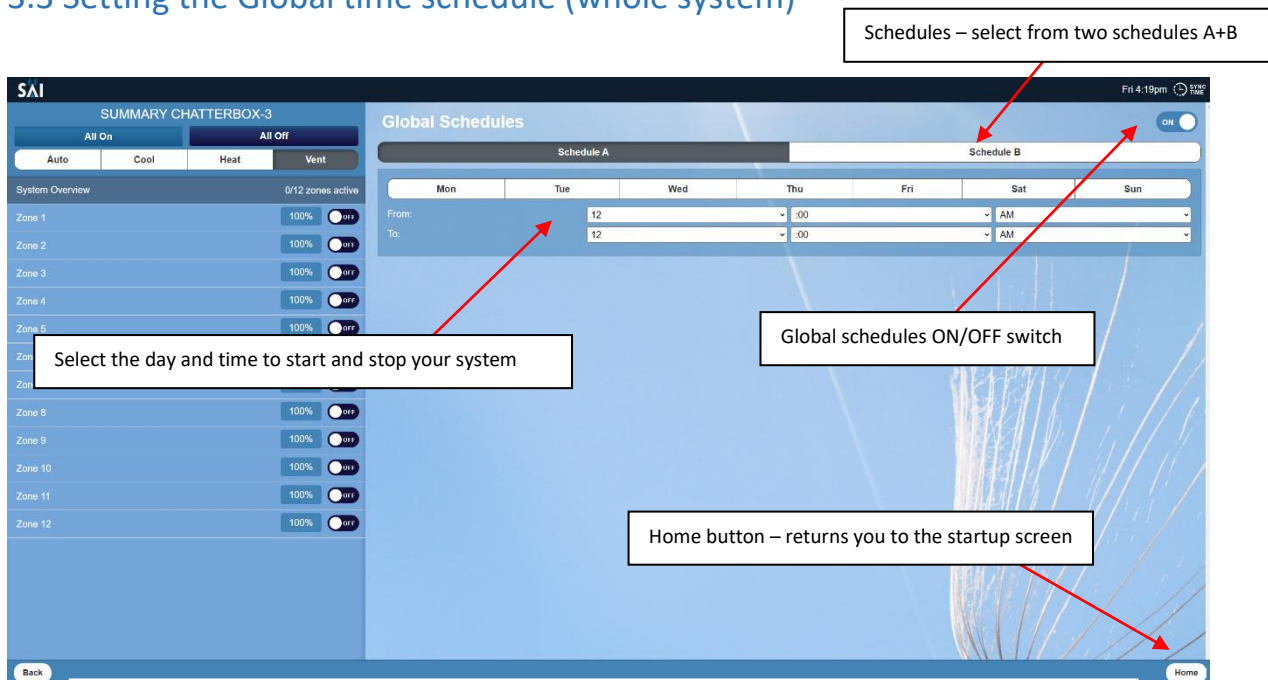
3.3 Setting the Global time schedule (whole system)

Schedules – select from two schedules A+B

SAI

Fri 4:19pm SYNC TIME

SUMMARY CHATTERBOX-3

All On

All Off

Auto

Cool

Heat

Vent

System Overview

0/12 zones active

Zone 1 100% OFF

Zone 2 100% OFF

Zone 3 100% OFF

Zone 4 100% OFF

Zone 5 100% OFF

Zon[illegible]

Zon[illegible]

Zone 8 100% OFF

Zone 9 100% OFF

Zone 10 100% OFF

Zone 11 100% OFF

Zone 12 100% OFF

Global Schedules

ON

Schedule A

Schedule B

| Mon | Tue | Wed | Thu | Fri | Sat | Sun |
|---|---|---|---|---|---|---|

From: 12 :00 AM

To: 12 :00 AM

Select the day and time to start and stop your system

Global schedules ON/OFF switch

Home button – returns you to the startup screen

Back

Home